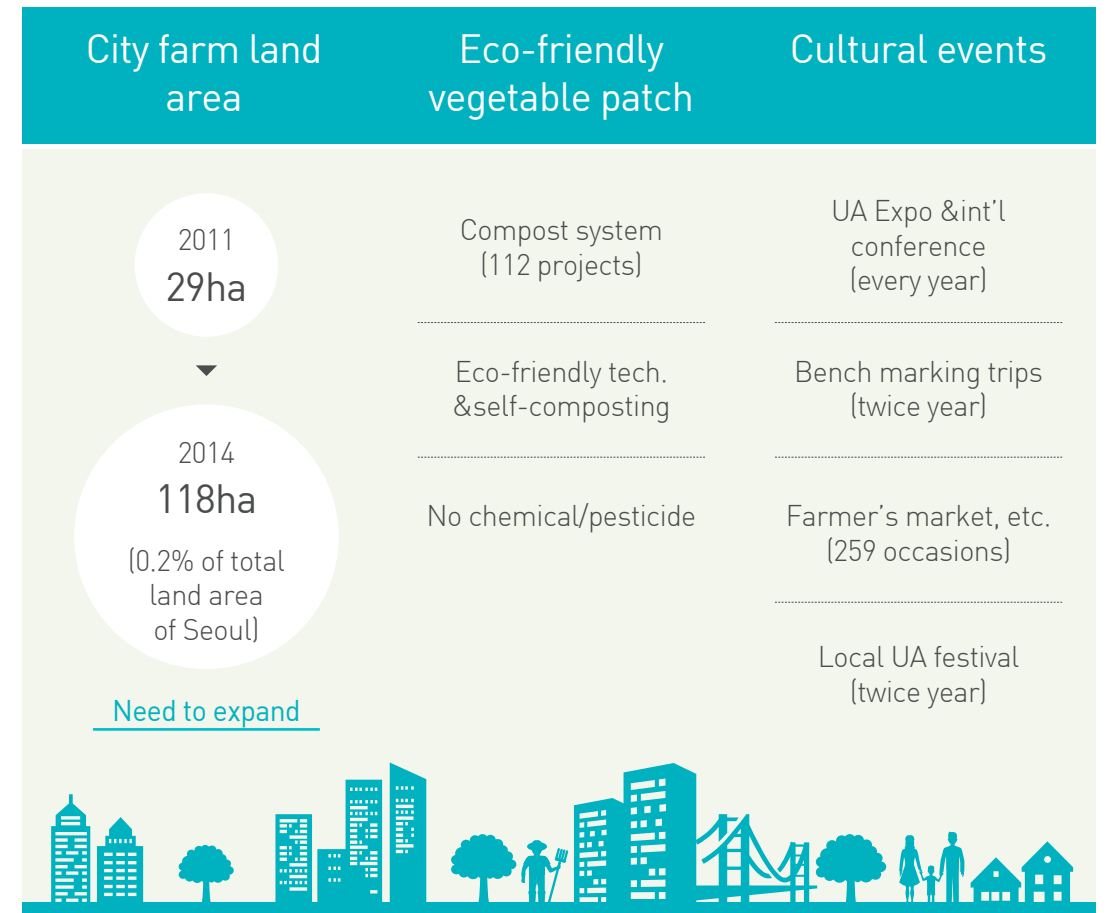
City farm land area

2011
29ha

2014
118ha
(0.2% of total land area of Seoul)

Need to expand

Eco-friendly vegetable patch

Compost system
(112 projects)

Eco-friendly tech. &self-composting

No chemical/pesticide

Cultural events

UA Expo &int'l conference
(every year)

Bench marking trips
(twice year)

Farmer's market, etc.
(259 occasions)

Local UA festival
(twice year)